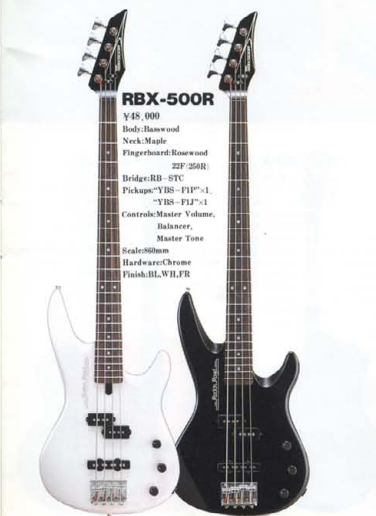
RBX-500R

¥48,000
Body:Basswood
Neck:Maple
Fingerboard:Rosewood
22F(250R)
Bridge:RB-STC
Pickups:"YBS-F1P"×1,
"YBS-F1J"×1
Controls:Master Volume,
Balancer,
Master Tone
Scale:860mm
Hardware:Chrome
Finish:BL,WH,FR